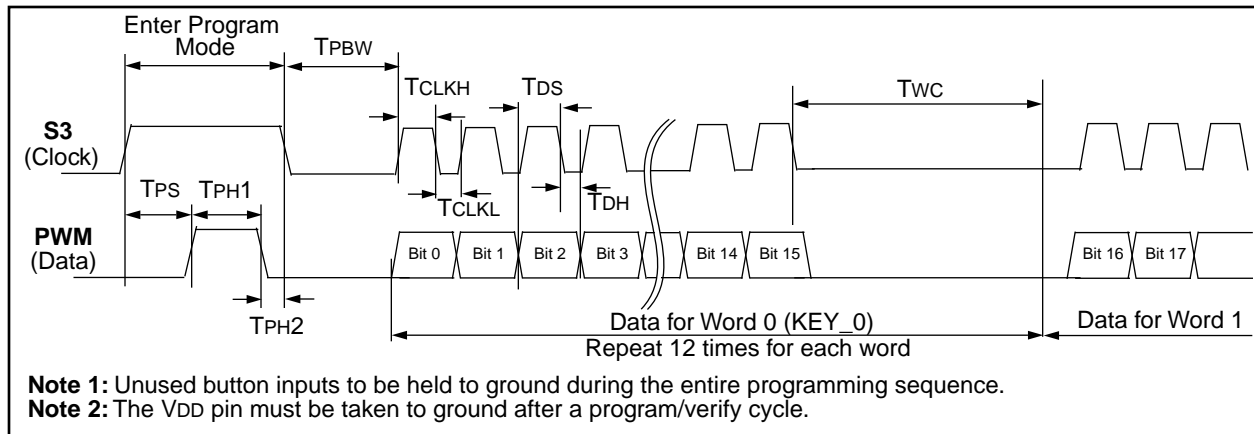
Enter Program Mode

TPBW

TCLKH

TDS

TWC

S3
(Clock)

TPS

TPH1

TCLKL

TDH

PWM
(Data)

Bit 0

Bit 1

Bit 2

Bit 3

Bit 14

Bit 15

Bit 16

Bit 17

TPH2

Data for Word 0 (KEY_0)

Data for Word 1

Repeat 12 times for each word

**Note 1:** Unused button inputs to be held to ground during the entire programming sequence.
**Note 2:** The VDD pin must be taken to ground after a program/verify cycle.